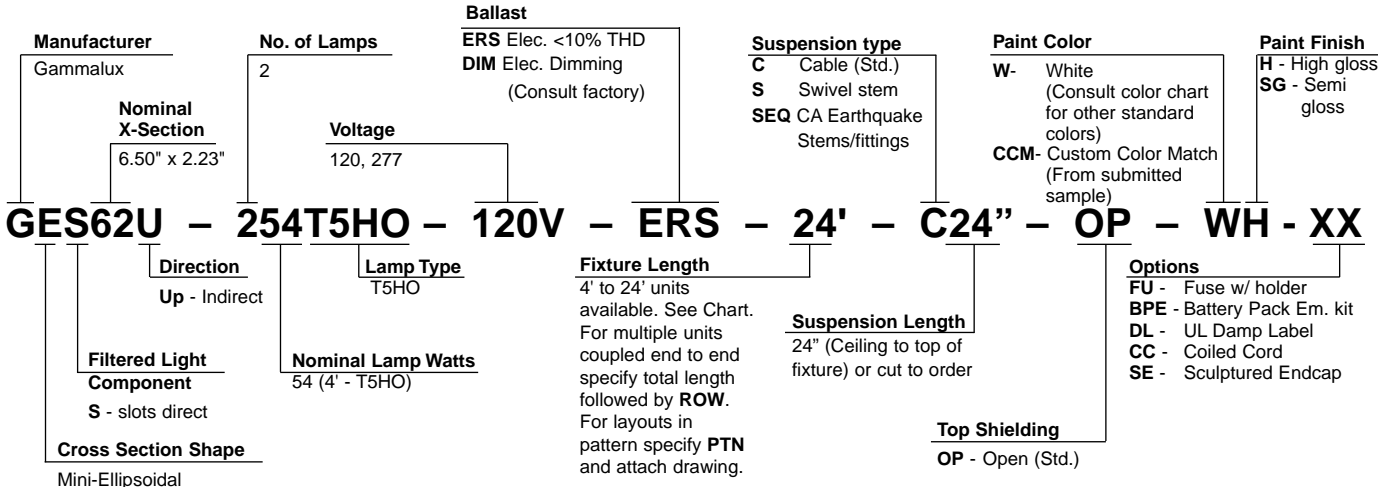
Ballast
ERS Elec. <10% THD
DIM Elec. Dimming
(Consult factory)

Manufacturer
Gammalux

No. of Lamps
2

Nominal X-Section
6.50" x 2.23"

Voltage
120, 277

Suspension type
C Cable (Std.)
S Swivel stem
SEQ CA Earthquake Stems/fittings

Paint Color
W- White (Consult color chart for other standard colors)
CCM- Custom Color Match (From submitted sample)

Paint Finish
H - High gloss
SG - Semi gloss

GES62U – 254T5HO – 120V – ERS – 24' – C24" – OP – WH - XX

Direction
Up - Indirect

Lamp Type
T5HO

Fixture Length
4' to 24' units available. See Chart. For multiple units coupled end to end specify total length followed by ROW. For layouts in pattern specify PTN and attach drawing.

Options
FU - Fuse w/ holder
BPE - Battery Pack Em. kit
DL - UL Damp Label
CC - Coiled Cord
SE - Sculptured Endcap

Suspension Length
24" (Ceiling to top of fixture) or cut to order

Filtered Light Component
S - slots direct

Nominal Lamp Watts
54 (4' - T5HO)

Top Shielding
OP - Open (Std.)

Cross Section Shape
Mini-Ellipsoidal